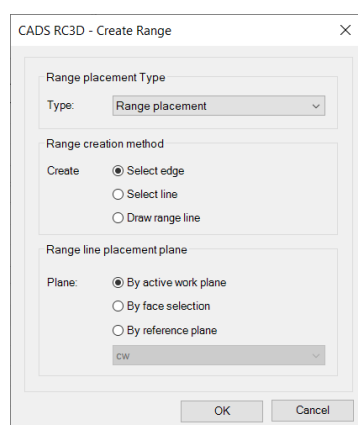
CADS RC3D - Create Range

×

Range placement Type

Type: Range placement

Range creation method

Create

Select edge

Select line

Draw range line

Range line placement plane

Plane:

By active work plane

By face selection

By reference plane

cw

OK

Cancel